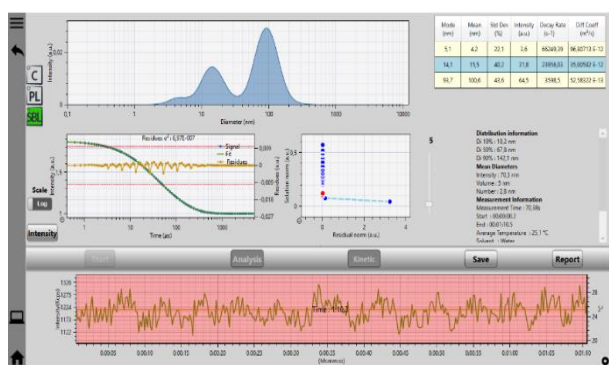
C
PL
SEL

Intensity (a.u.)
0,02
0
0,1 1 10 100 1000 10000
Diameter (nm)

| Mode (nm) | Mean (nm) | Std Dev (%) | Intensity (a.u.) | Decay Rate (s-1) | Diff Coeff (m²/s) |
|---|---|---|---|---|---|
| 5,1 | 4,2 | 22,1 | 3,6 | 66349,39 | 96,83713 E-13 |
| 14,1 | 11,5 | 40,2 | 31,8 | 23894,03 | 35,00562 E-13 |
| 93,7 | 100,6 | 43,6 | 64,5 | 3598,5 | 52,58322 E-13 |

Residues σ | 6,97E-007
Signal
Fit
Residues
Intensity (a.u.)
1,5
1
0,5
0,009
0
-0,009
-0,018
-0,027
Residues
1 10 100 1000
Time (µs)

Scale
Log

Intensity

Solution norm (a.u.)
0 2 4
Residual norm (a.u.)

5

Distribution information
Di 10% : 10,2 nm
Di 50% : 67,8 nm
Di 90% : 142,1 nm
Mean Diameters
Intensity : 70,3 nm
Volume : 3 nm
Number : 2,8 nm
Measurement information
Measurement Time : 70,08s
Start : 00:00:00,3
End : 00:01:10,5
Average Temperature : 25,1 °C
Solvent : Water

Start
Analysis
Kinetic
Save
Report

Intensity (kCps)
1536
1279
1024
768
512
Time : 1:10,3
28
26
24
T°
0:00:05 0:00:10 0:00:15 0:00:20 0:00:25 0:00:30 0:00:35 0:00:40 0:00:45 0:00:50 0:00:55 0:01:00 0:01:05 0:01:10
(hh:mm:ss)